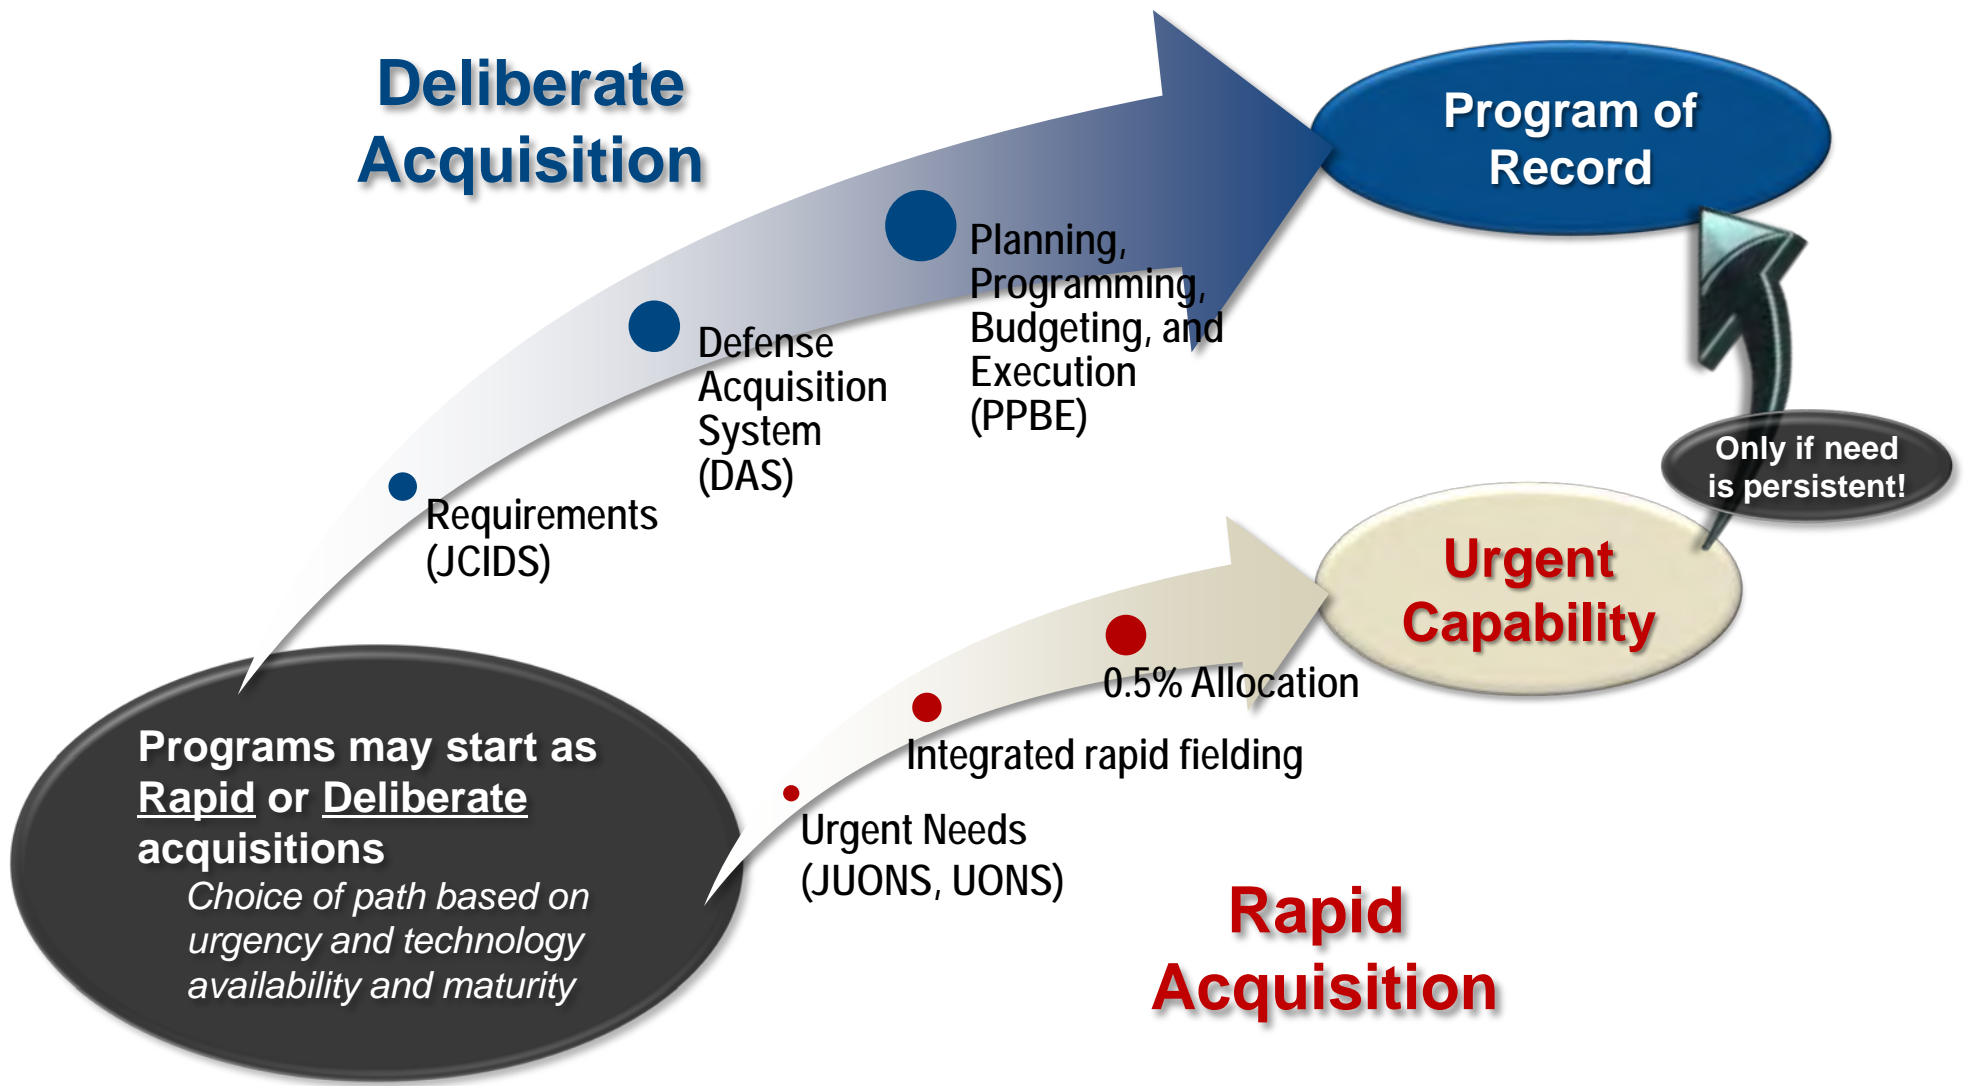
Deliberate Acquisition

Program of Record

Planning, Programming, Budgeting, and Execution (PPBE)

Defense Acquisition System (DAS)

Requirements (JCIDS)

Only if need is persistent!

Urgent Capability

0.5% Allocation

Integrated rapid fielding

Urgent Needs (JUONS, UONS)

Programs may start as Rapid or Deliberate acquisitions

Choice of path based on urgency and technology availability and maturity

Rapid Acquisition